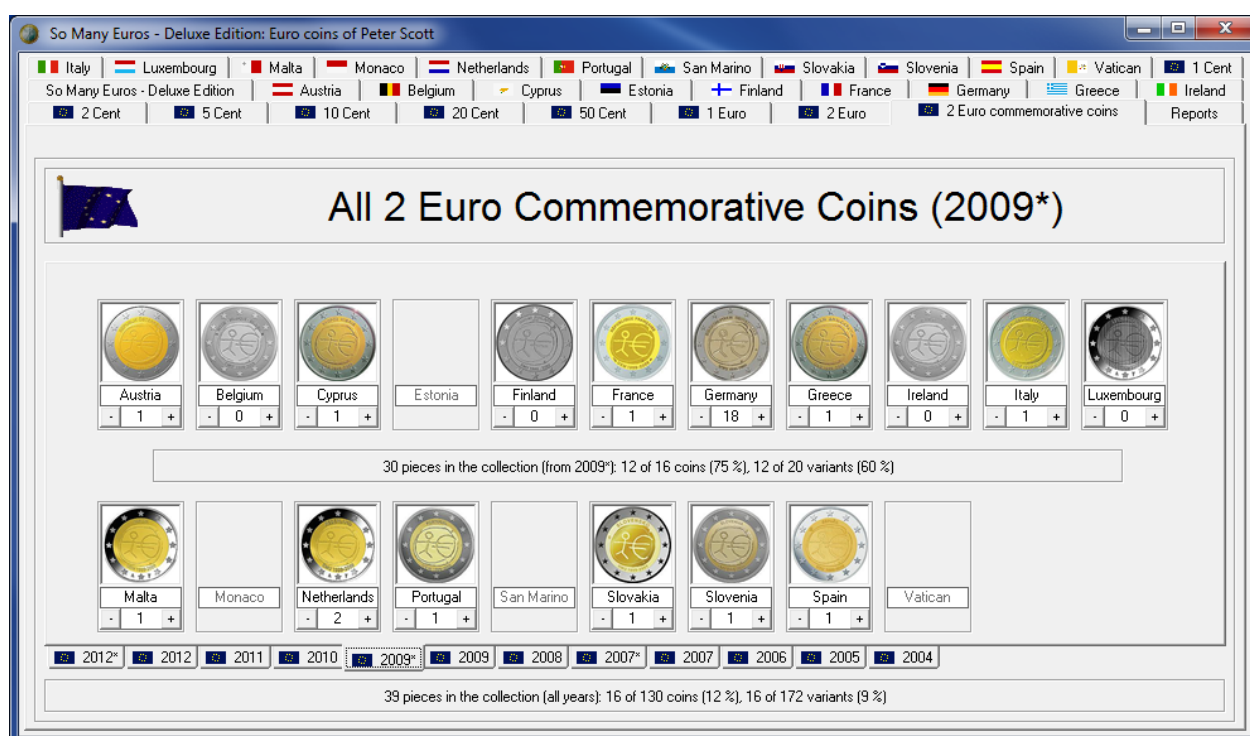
So Many Euros - Deluxe Edition: Euro coins of Peter Scott

Italy | Luxembourg | Malta | Monaco | Netherlands | Portugal | San Marino | Slovakia | Slovenia | Spain | Vatican | 1 Cent
So Many Euros - Deluxe Edition | Austria | Belgium | Cyprus | Estonia | Finland | France | Germany | Greece | Ireland
2 Cent | 5 Cent | 10 Cent | 20 Cent | 50 Cent | 1 Euro | 2 Euro | 2 Euro commemorative coins | Reports

All 2 Euro Commemorative Coins (2009*)

Austria - 1 +
Belgium - 0 +
Cyprus - 1 +
Estonia
Finland - 0 +
France - 1 +
Germany - 18 +
Greece - 1 +
Ireland - 0 +
Italy - 1 +
Luxembourg - 0 +

30 pieces in the collection (from 2009*): 12 of 16 coins (75 %), 12 of 20 variants (60 %)

Malta - 1 +
Monaco
Netherlands - 2 +
Portugal - 1 +
San Marino
Slovakia - 1 +
Slovenia - 1 +
Spain - 1 +
Vatican

2012* | 2012 | 2011 | 2010 | 2009* | 2009 | 2008 | 2007* | 2007 | 2006 | 2005 | 2004

39 pieces in the collection (all years): 16 of 130 coins (12 %), 16 of 172 variants (9 %)